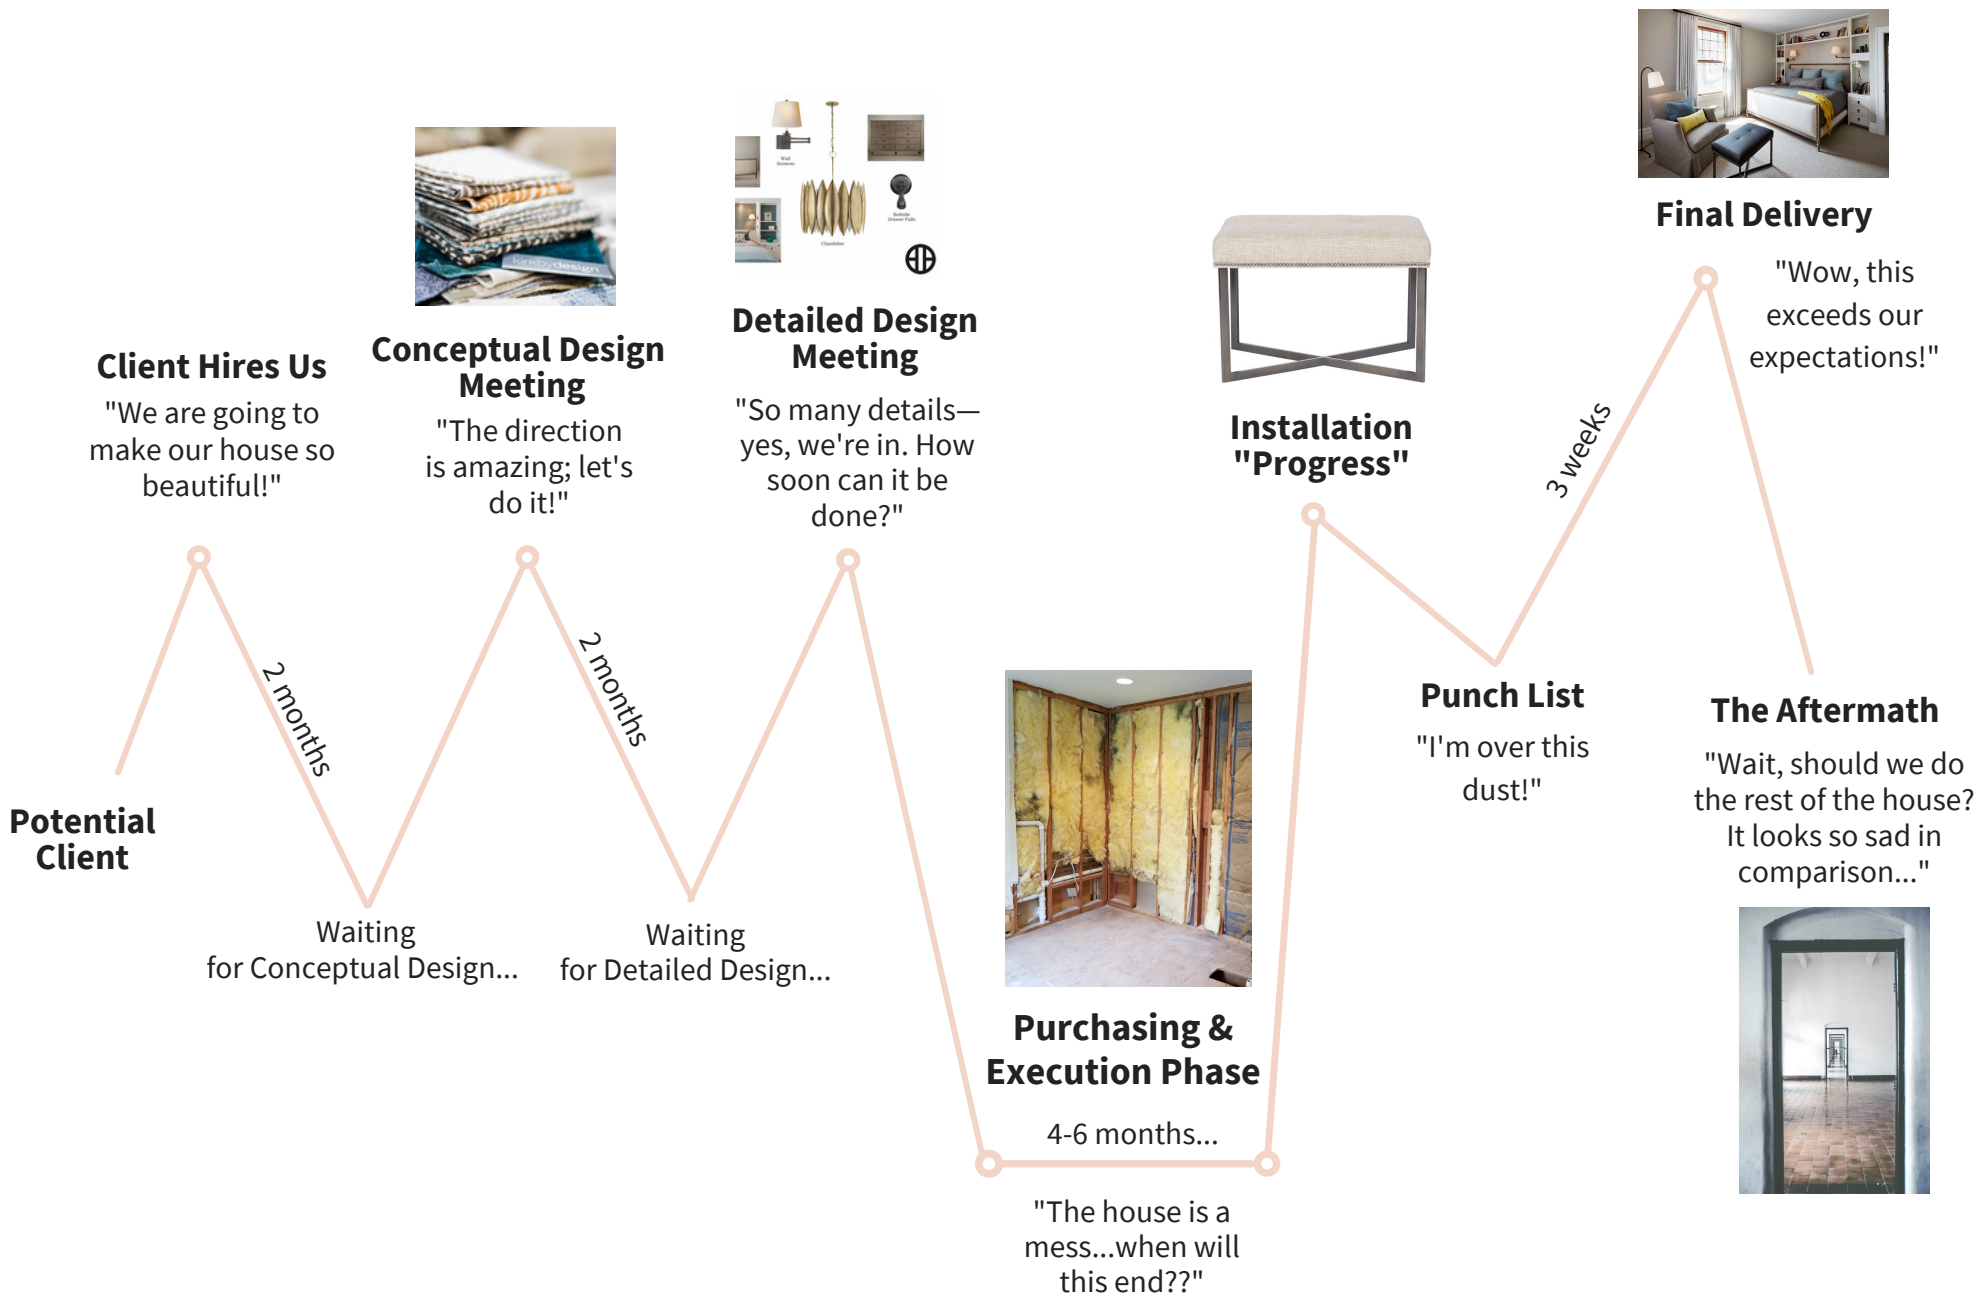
Client Hires Us
"We are going to make our house so beautiful!"

Conceptual Design Meeting
"The direction is amazing; let's do it!"

Detailed Design Meeting
"So many details—yes, we're in. How soon can it be done?"

Installation "Progress"

Final Delivery
"Wow, this exceeds our expectations!"

3 weeks

Potential Client

2 months

2 months

Punch List
"I'm over this dust!"

The Aftermath
"Wait, should we do the rest of the house? It looks so sad in comparison..."

Waiting for Conceptual Design...

Waiting for Detailed Design...

Purchasing & Execution Phase

4-6 months...

"The house is a mess...when will this end??"